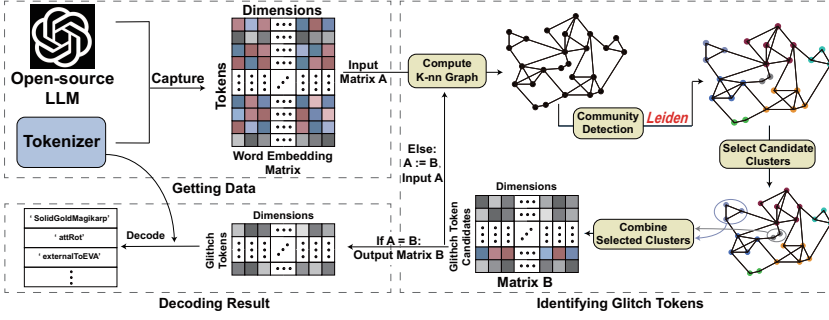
Open-source LLM

Tokenizer

Capture

Dimensions

Tokens

Word Embedding Matrix

Getting Data

Input Matrix A

Compute K-nn Graph

Community Detection

Leiden

Select Candidate Clusters

Else: A := B, Input A

Dimensions

Glitch Token Candidates

Matrix B

Combine Selected Clusters

If A = B: Output Matrix B

Dimensions

Glitch Tokens

Decode

' SolidGoldMagikarp'

' attRot'

' externalToEVA'

⋮

Decoding Result

Identifying Glitch Tokens